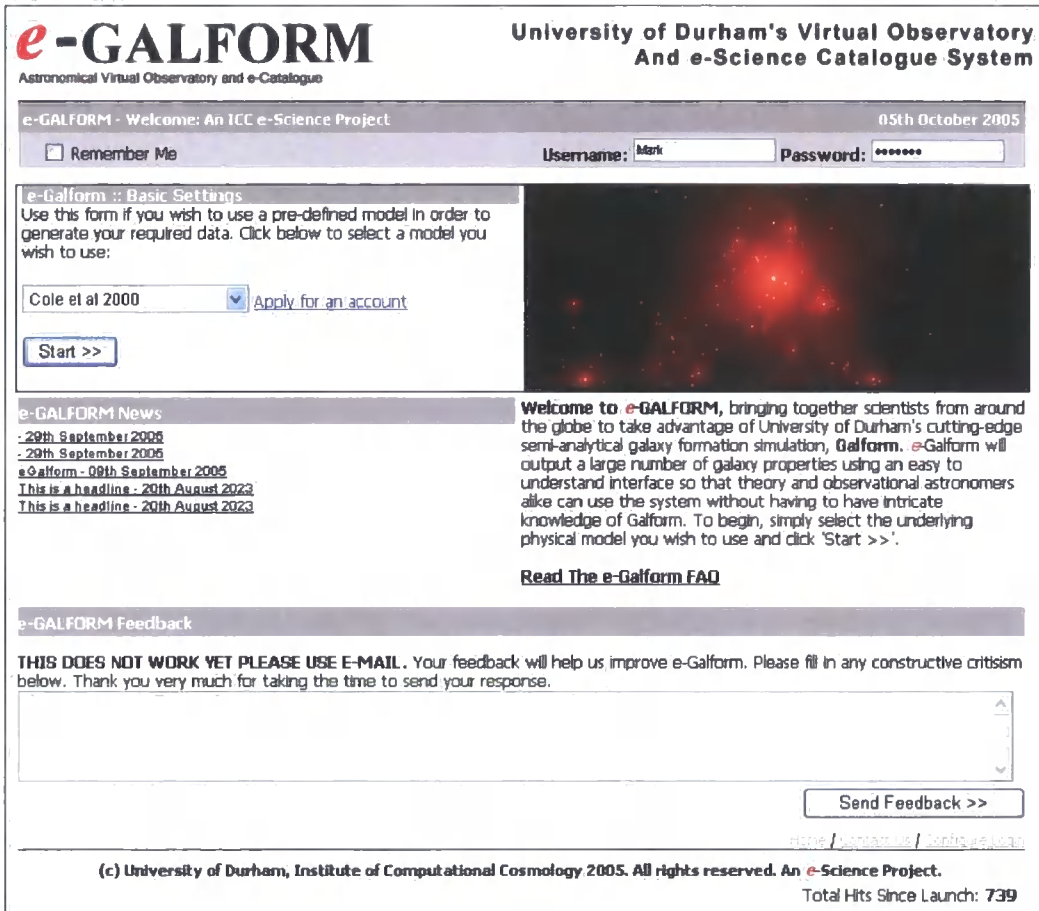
e-GALFORM
Astronomical Virtual Observatory and e-Catalogue

University of Durham's Virtual Observatory And e-Science Catalogue System

e-GALFORM - Welcome: An ICC e-Science Project
05th October 2005

Remember Me
Username: Mark
Password: •••••••

e-Galform :: Basic Settings
Use this form if you wish to use a pre-defined model in order to generate your required data. Click below to select a model you wish to use:

Cole et al 2000
Apply for an account

Start >>

e-GALFORM News
- 29th September 2005
- 29th September 2005
e-Galform - 09th September 2005
This is a headline - 20th August 2023
This is a headline - 20th August 2023

Welcome to e-GALFORM, bringing together scientists from around the globe to take advantage of University of Durham's cutting-edge semi-analytical galaxy formation simulation, Galform. e-Galform will output a large number of galaxy properties using an easy to understand interface so that theory and observational astronomers alike can use the system without having to have intricate knowledge of Galform. To begin, simply select the underlying physical model you wish to use and click 'Start >>'.

Read The e-Galform FAQ

e-GALFORM Feedback

THIS DOES NOT WORK YET PLEASE USE E-MAIL. Your feedback will help us improve e-Galform. Please fill in any constructive critisism below. Thank you very much for taking the time to send your response.

Send Feedback >>

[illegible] / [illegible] / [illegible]

(c) University of Durham, Institute of Computational Cosmology 2005. All rights reserved. An e-Science Project.

Total Hits Since Launch: 739